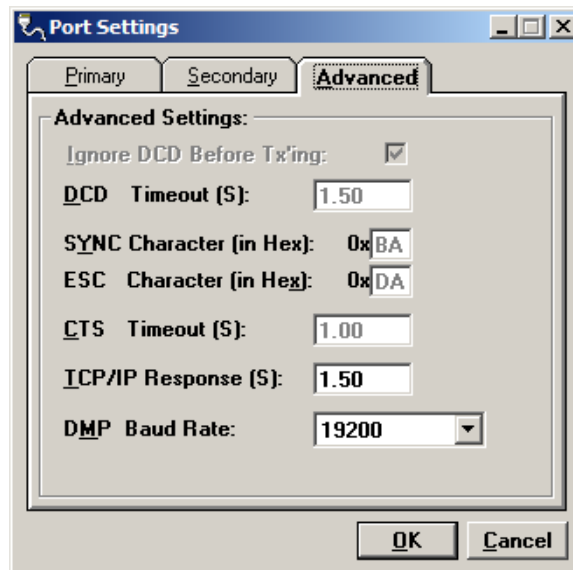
Port Settings

Primary | Secondary | Advanced

Advanced Settings:

Ignore DCD Before Tx'ing:

DCD Timeout (S): 1.50

SYNC Character (in Hex): 0x BA

ESC Character (in Hex): 0x DA

CTS Timeout (S): 1.00

TCP/IP Response (S): 1.50

DMP Baud Rate: 19200

OK | Cancel